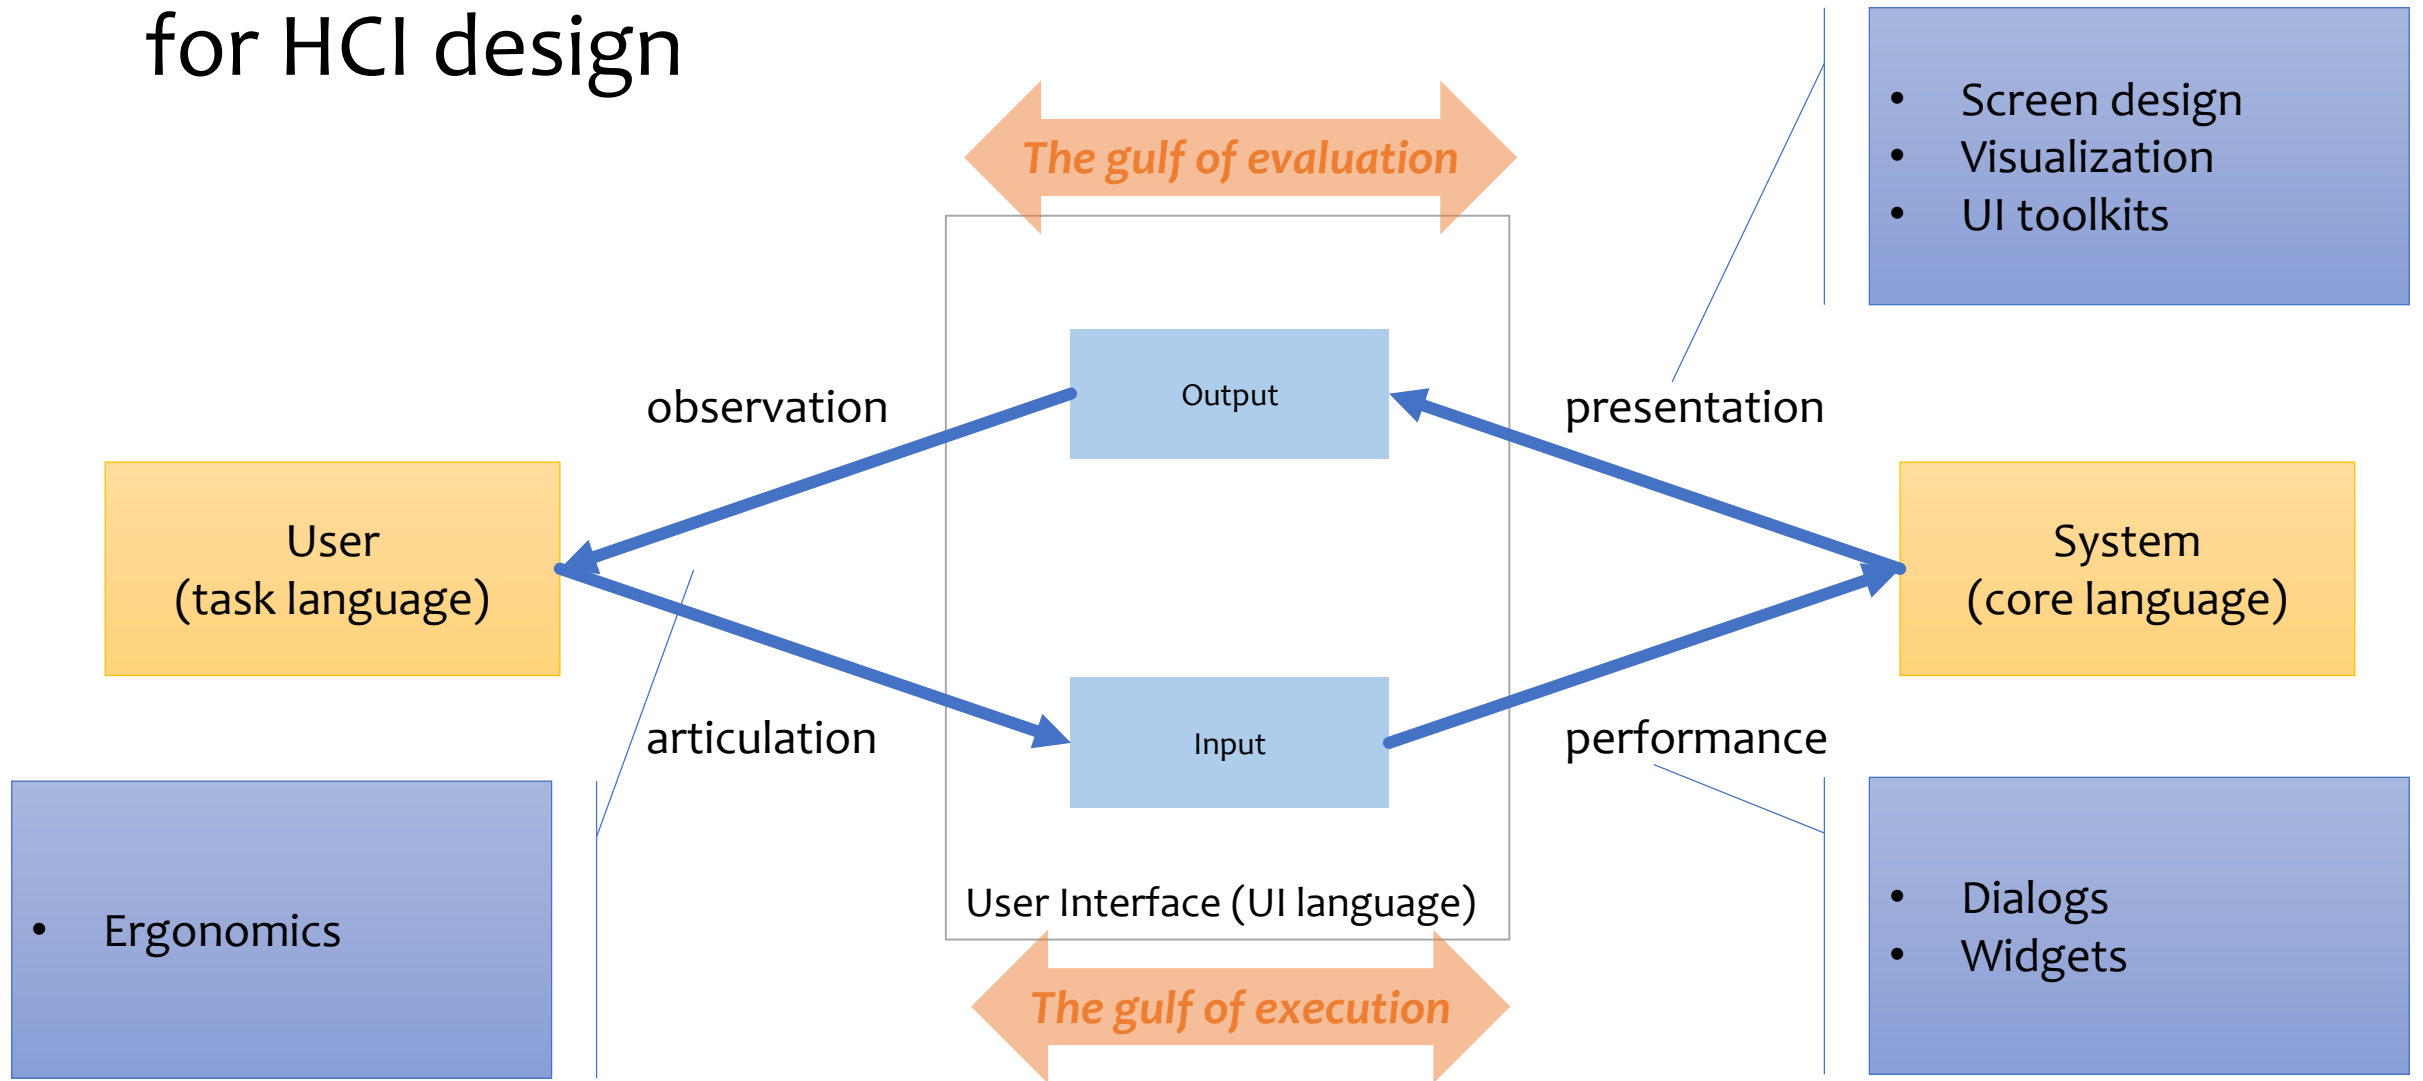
for HCI design

The gulf of evaluation

- Screen design
- Visualization
- UI toolkits

observation

Output

presentation

User
(task language)

System
(core language)

articulation

Input

performance

- Ergonomics

User Interface (UI language)

- Dialogs
- Widgets

The gulf of execution